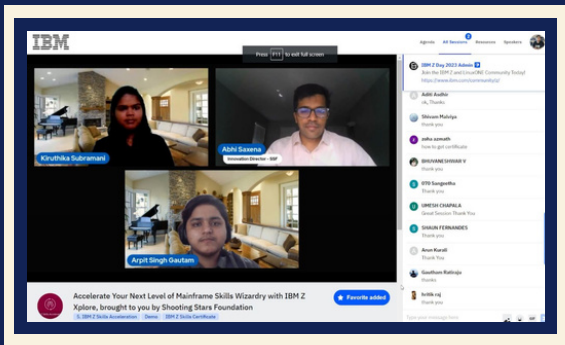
IBM

Press Esc to exit full screen

Agenda All Sessions 3 Resources Speakers

Kiruthika Subramani

Abhi Saxena
Innovation Director - SSF

Arpit Singh Gautam

IBM Z Day 2023 Admin
Join the IBM Z and LinuxONE Community Today!
https://www.ibm.com/community/z/

Aditi Audhia
ok, Thanks

Shivam Malviya
thank you

zeha azmath
how to get certificate

BHUVANESHWARI V
thank you

DTU Sangeetha
thank you

UMESH CHAPALA
Great Session Thank You

SIMON FERNANDES
thank you

Arun Kurali
Thank You

Gautham Rathnija
thank you

hritik raj
thank you

Type your message here

Accelerate Your Next Level of Mainframe Skills Wizardry with IBM Z Xplore, brought to you by Shooting Stars Foundation

1. IBM Z Skills Acceleration Demo IBM Z Skills Certificate

Favorite added